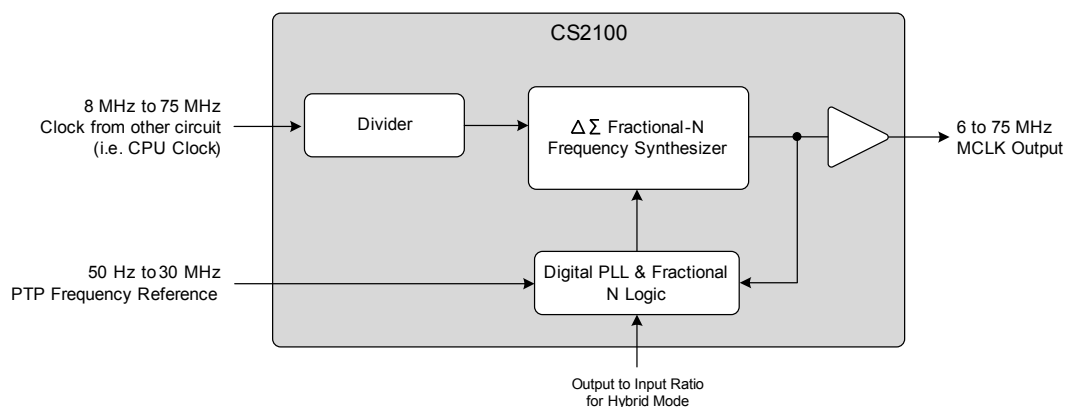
CS2100

8 MHz to 75 MHz
Clock from other circuit
(i.e. CPU Clock)

Divider

$\Delta\Sigma$ Fractional-N
Frequency Synthesizer

6 to 75 MHz
MCLK Output

50 Hz to 30 MHz
PTP Frequency Reference

Digital PLL & Fractional
N Logic

Output to Input Ratio
for Hybrid Mode